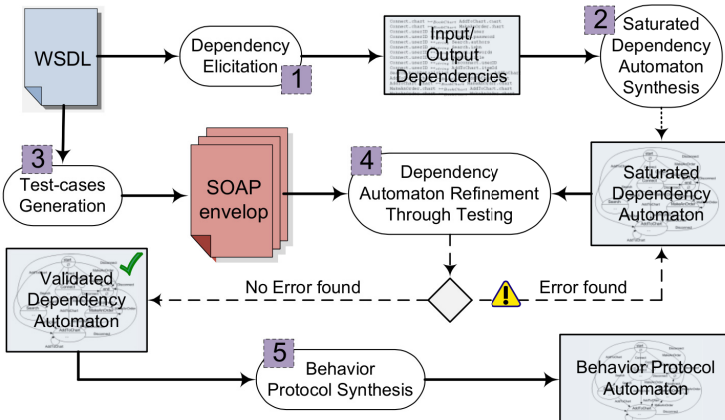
WSDL

Dependency Elicitation

1

Input/ Output Dependencies

2

Saturated Dependency Automaton Synthesis

3

Test-cases Generation

SOAP envelop

4

Dependency Automaton Refinement Through Testing

Saturated Dependency Automaton

Validated Dependency Automaton

No Error found

Error found

5

Behavior Protocol Synthesis

Behavior Protocol Automaton